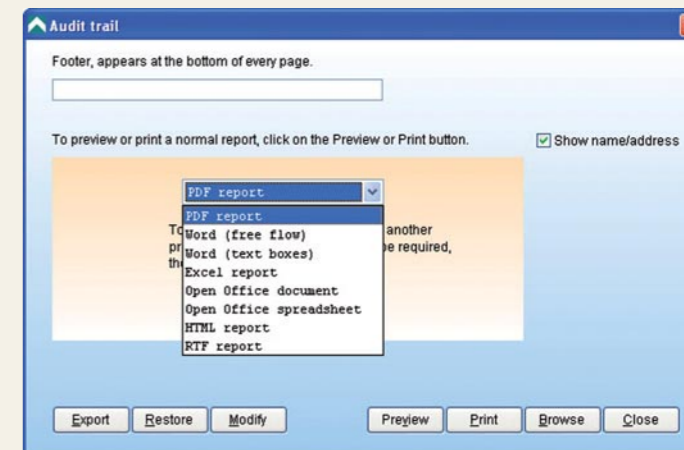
Audit trail

Footer, appears at the bottom of every page.

To preview or print a normal report, click on the Preview or Print button.

Show name/address

PDF report

PDF report
Word (free flow)
Word (text boxes)
Excel report
Open Office document
Open Office spreadsheet
HTML report
RTF report

To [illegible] another pr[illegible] e required, th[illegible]

Export Restore Modify Preview Print Browse Close